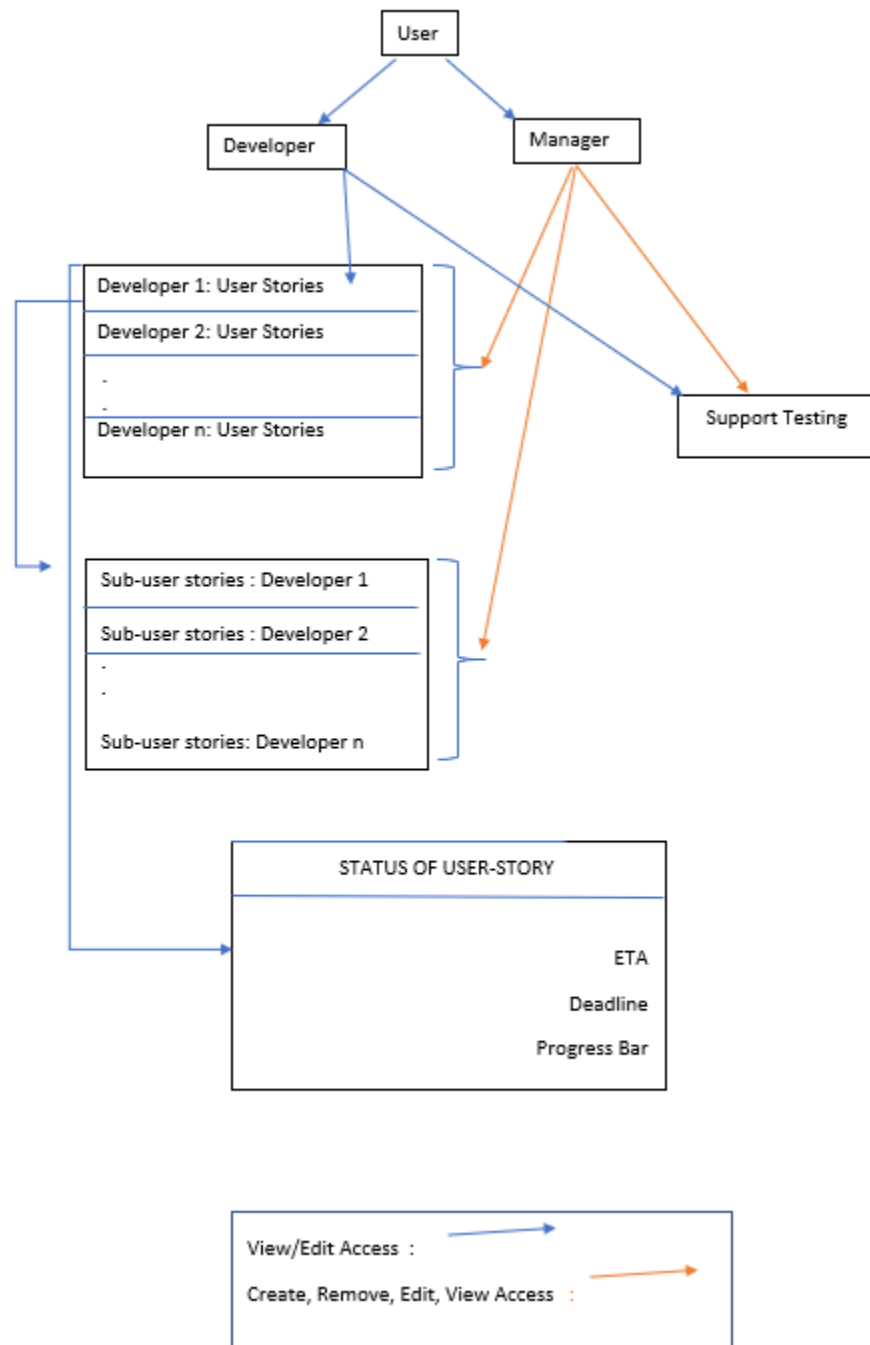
User

Developer

Manager

Developer 1: User Stories

Developer 2: User Stories

.
.

Developer n: User Stories

Support Testing

Sub-user stories : Developer 1

Sub-user stories : Developer 2

.
.

Sub-user stories: Developer n

STATUS OF USER-STORY

ETA

Deadline

Progress Bar

View/Edit Access :

Create, Remove, Edit, View Access :